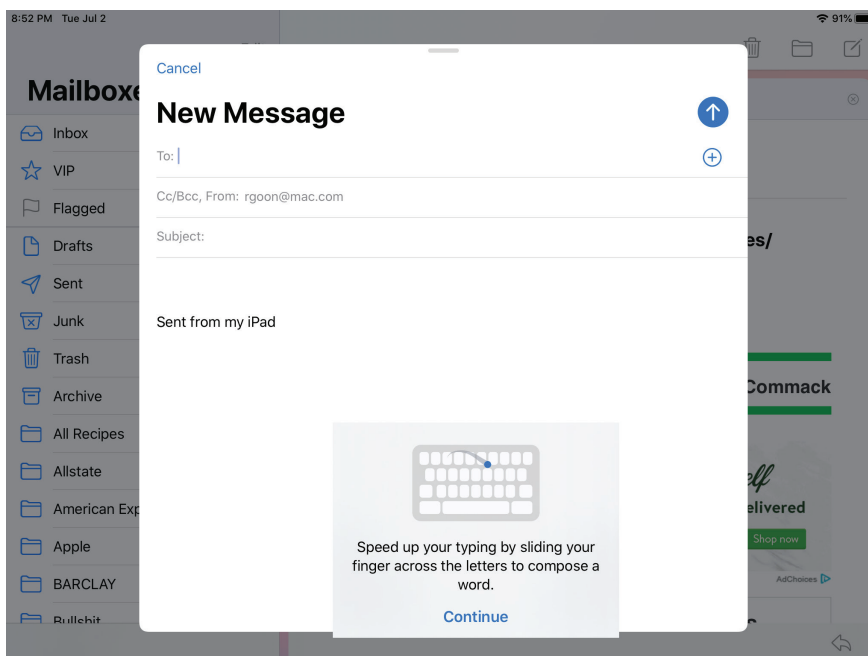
8:52 PM Tue Jul 2

91%

Mailboxe

Inbox

VIP

Flagged

Drafts

Sent

Junk

Trash

Archive

All Recipes

Allstate

American Exp

Apple

BARCLAY

Bullshit

Cancel

New Message

To:

Cc/Bcc, From: rgoon@mac.com

Subject:

Sent from my iPad

es/

Commack

elf

elivered

Shop now

AdChoices

Speed up your typing by sliding your finger across the letters to compose a word.

Continue